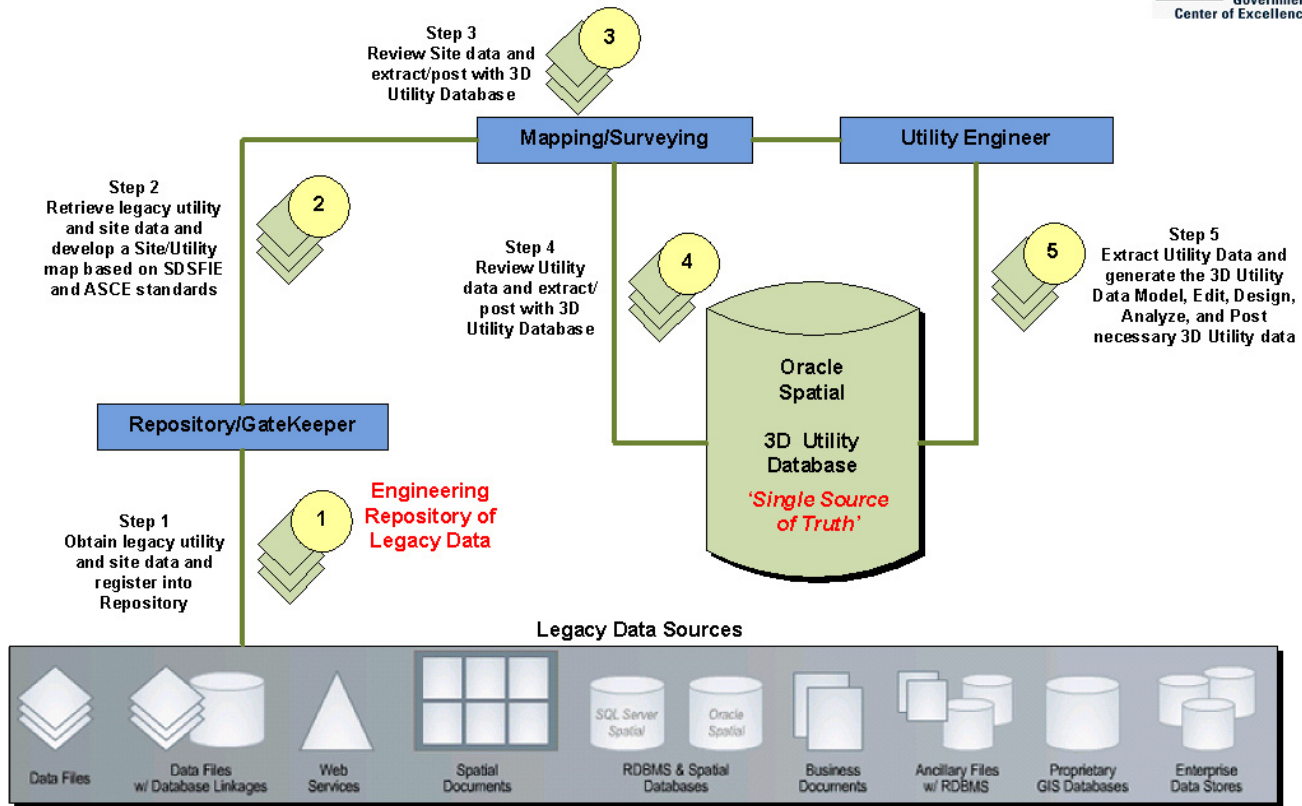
Governme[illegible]
Center of Excellenc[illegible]

Step 3
Review Site data and extract/post with 3D Utility Database

3

Mapping/Surveying

Utility Engineer

Step 2
Retrieve legacy utility and site data and develop a Site/Utility map based on SDSFIE and ASCE standards

2

Step 4
Review Utility data and extract/ post with 3D Utility Database

4

Step 5
Extract Utility Data and generate the 3D Utility Data Model, Edit, Design, Analyze, and Post necessary 3D Utility data

5

Oracle Spatial

3D Utility Database

'Single Source of Truth'

Repository/GateKeeper

1

Engineering Repository of Legacy Data

Step 1
Obtain legacy utility and site data and register into Repository

Legacy Data Sources

Data Files

Data Files w/ Database Linkages

Web Services

Spatial Documents

SQL Server Spatial

Oracle Spatial

RDBMS & Spatial Databases

Business Documents

Ancillary Files w/ RDBMS

Proprietary GIS Databases

Enterprise Data Stores